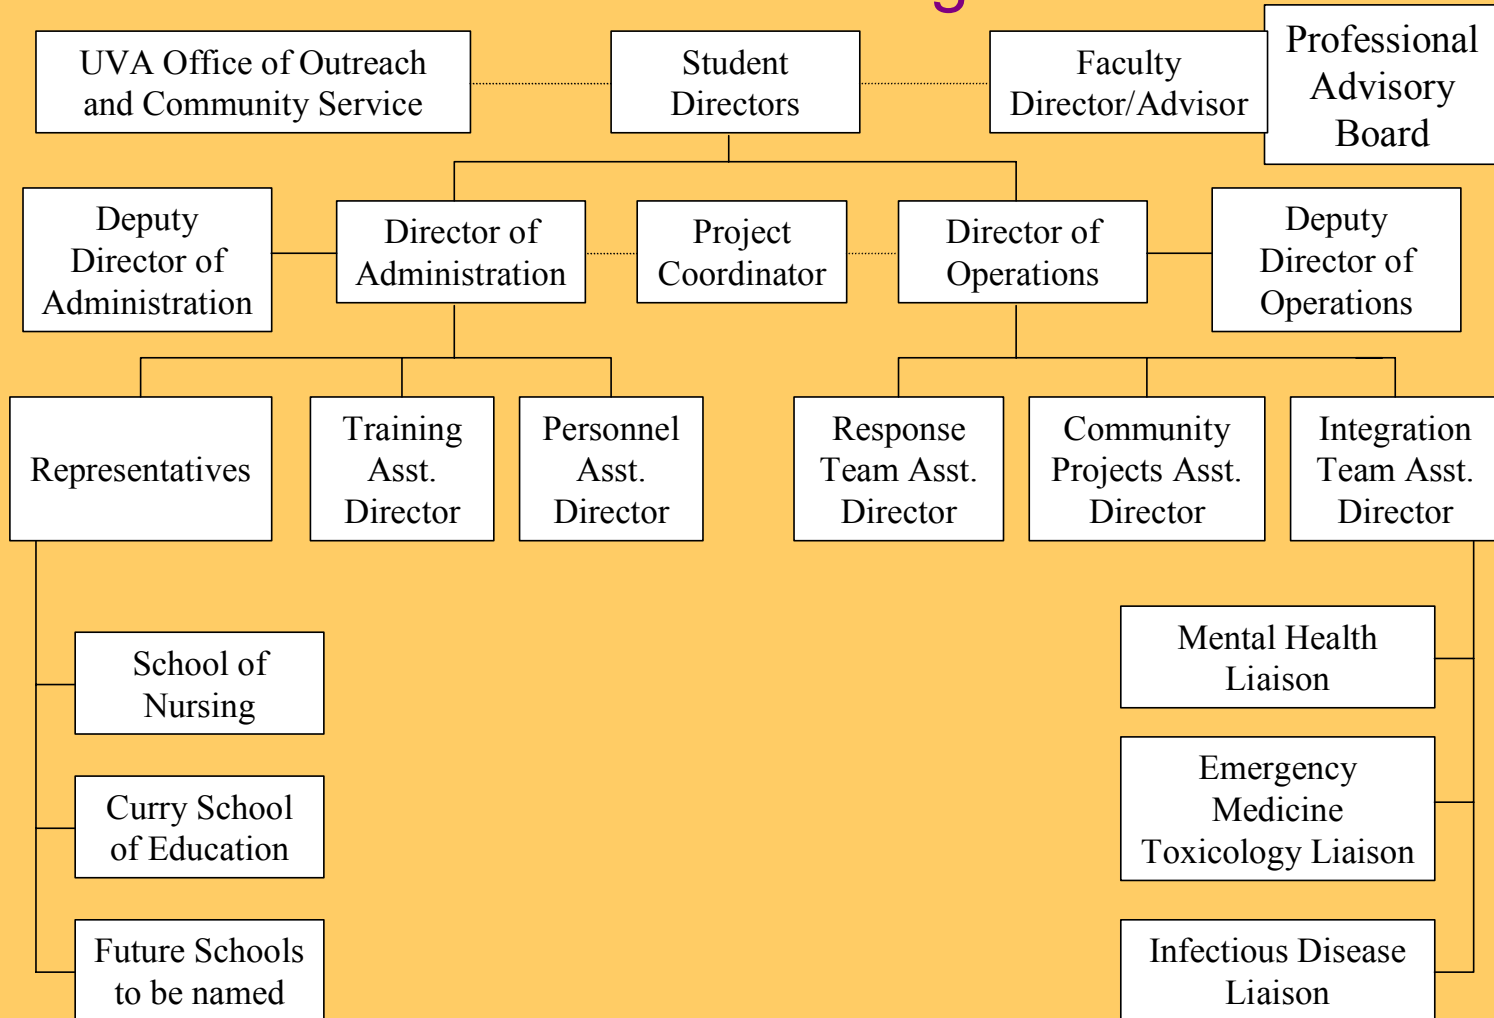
UVA Office of Outreach and Community Service

Student Directors

Faculty Director/Advisor

Professional Advisory Board

Deputy Director of Administration

Director of Administration

Project Coordinator

Director of Operations

Deputy Director of Operations

Representatives

Training Asst. Director

Personnel Asst. Director

Response Team Asst. Director

Community Projects Asst. Director

Integration Team Asst. Director

School of Nursing

Curry School of Education

Future Schools to be named

Mental Health Liaison

Emergency Medicine Toxicology Liaison

Infectious Disease Liaison